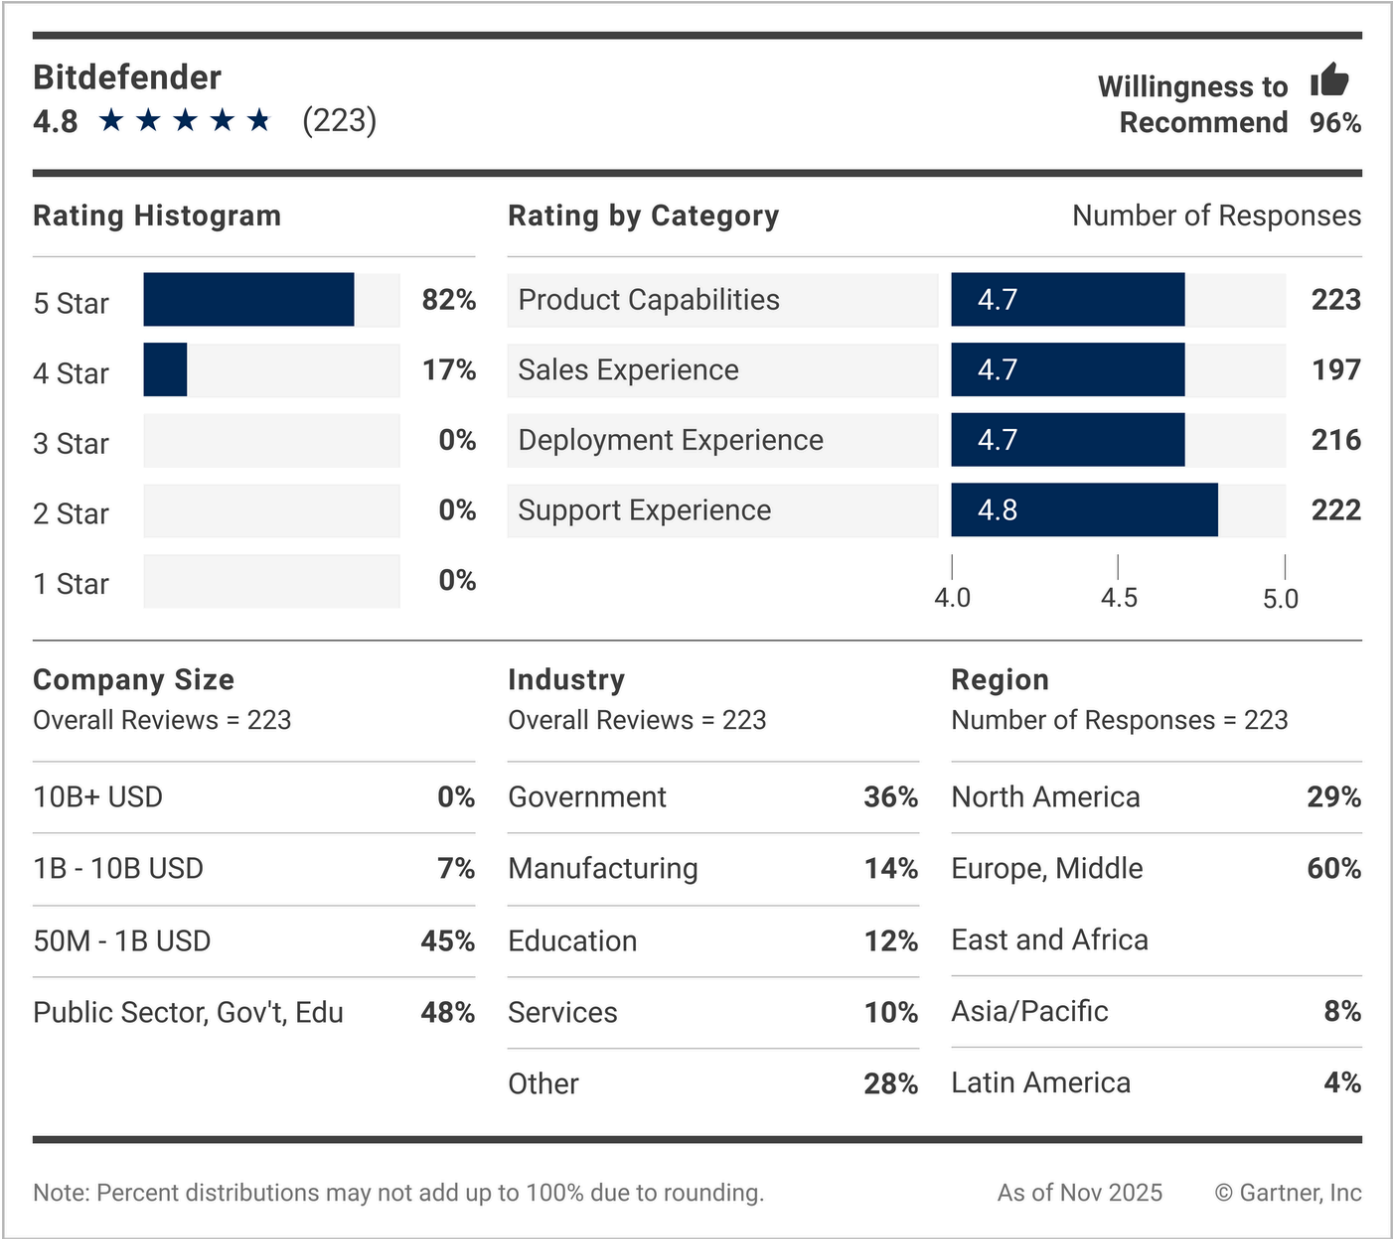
Bitdefender
4.8 ★★★★★ (223)

Willingness to Recommend 96%

Rating Histogram

| | |
|---|---|
| 5 Star | 82% |
| 4 Star | 17% |
| 3 Star | 0% |
| 2 Star | 0% |
| 1 Star | 0% |

Rating by Category

Number of Responses

| | | |
|---|---|---|
| Product Capabilities | 4.7 | 223 |
| Sales Experience | 4.7 | 197 |
| Deployment Experience | 4.7 | 216 |
| Support Experience | 4.8 | 222 |

4.0 4.5 5.0

Company Size
Overall Reviews = 223

| | |
|---|---|
| 10B+ USD | 0% |
| 1B - 10B USD | 7% |
| 50M - 1B USD | 45% |
| Public Sector, Gov't, Edu | 48% |

Industry
Overall Reviews = 223

| | |
|---|---|
| Government | 36% |
| Manufacturing | 14% |
| Education | 12% |
| Services | 10% |
| Other | 28% |

Region
Number of Responses = 223

| | |
|---|---|
| North America | 29% |
| Europe, Middle East and Africa | 60% |
| Asia/Pacific | 8% |
| Latin America | 4% |

Note: Percent distributions may not add up to 100% due to rounding.

As of Nov 2025 © Gartner, Inc